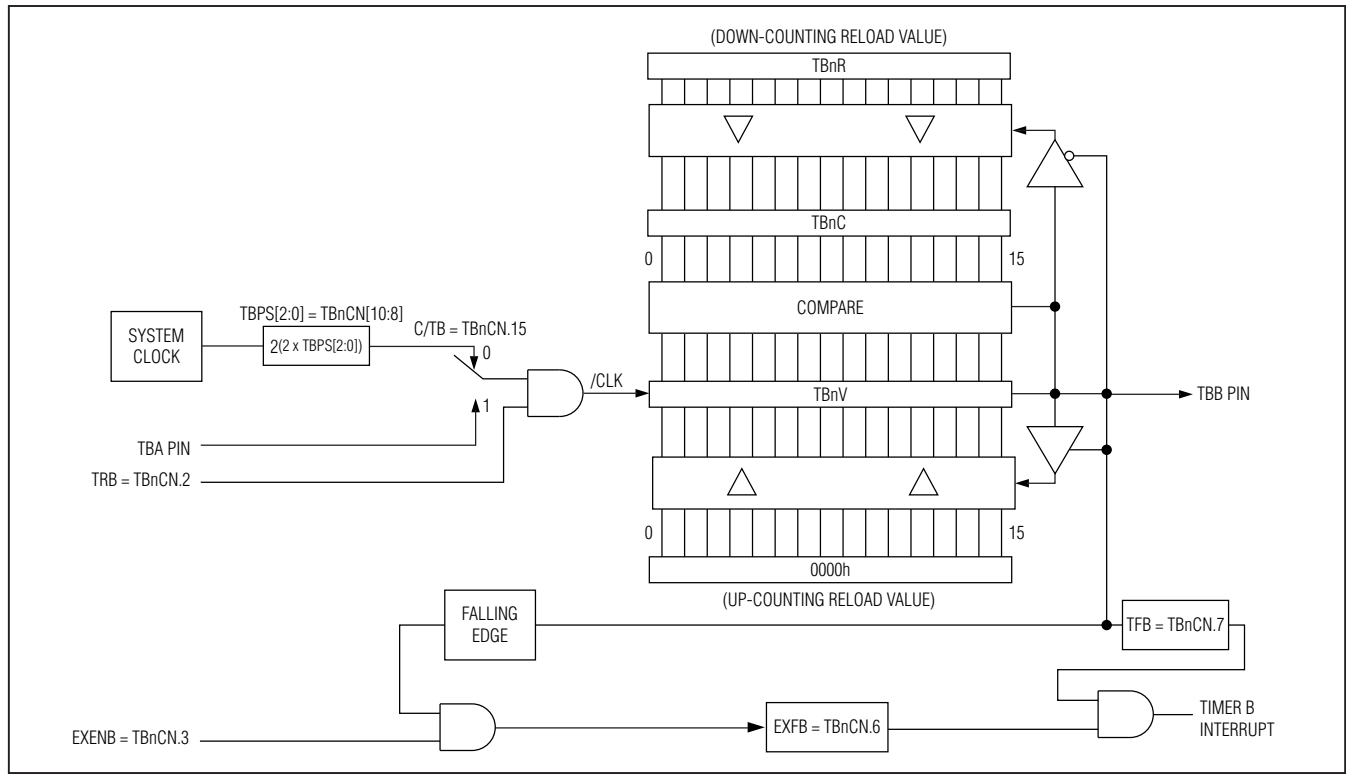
(DOWN-COUNTING RELOAD VALUE)

TBnR

TBnC

0

15

TBPS[2:0] = TBnCN[10:8]

SYSTEM CLOCK

$2^{(2 \times TBPS[2:0])}$

C/TB = TBnCN.15

0

1

COMPARE

/CLK

TBnV

TBB PIN

TBA PIN

TRB = TBnCN.2

0

15

0000h

(UP-COUNTING RELOAD VALUE)

FALLING EDGE

TFB = TBnCN.7

EXENB = TBnCN.3

EXFB = TBnCN.6

TIMER B INTERRUPT